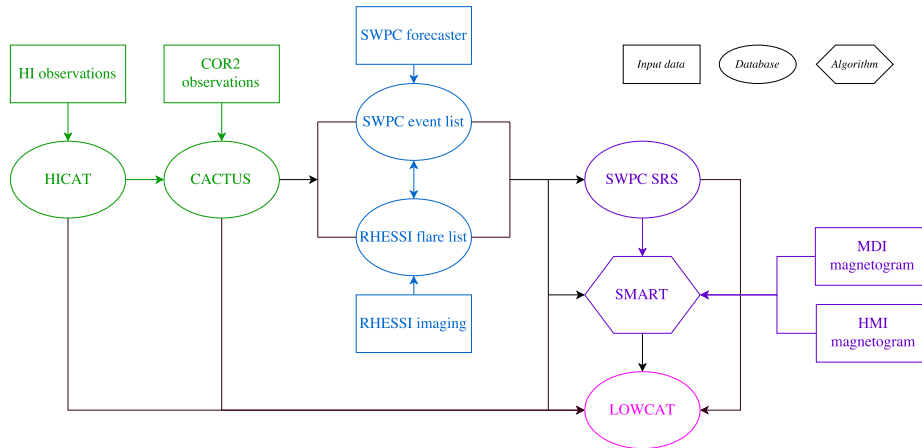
SWPC forecaster

Input data

Database

Algorithm

HI observations

COR2 observations

SWPC event list

HICAT

CACTUS

SWPC SRS

RHESSI flare list

MDI magnetogram

SMART

RHESSI imaging

HMI magnetogram

LOWCAT